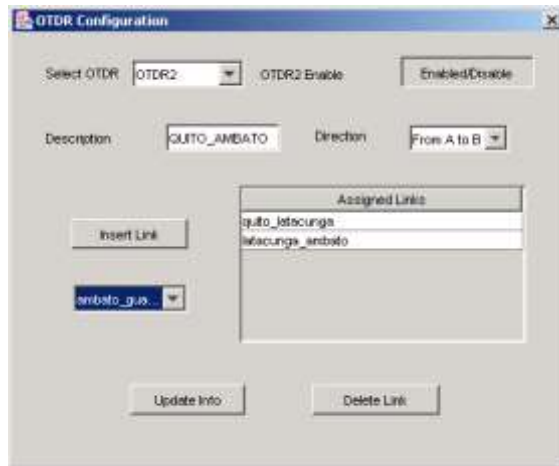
OTDR Configuration

Select OTDR OTDR2 OTDR2 Enable Enabled/Disable

Description QUITO_AMBATO Direction From A to B

Insert Link

| Assigned Links |
|---|
| quito_latacunga |
| latacunga_ambato |

ambato_gua...

Update Info Delete Link